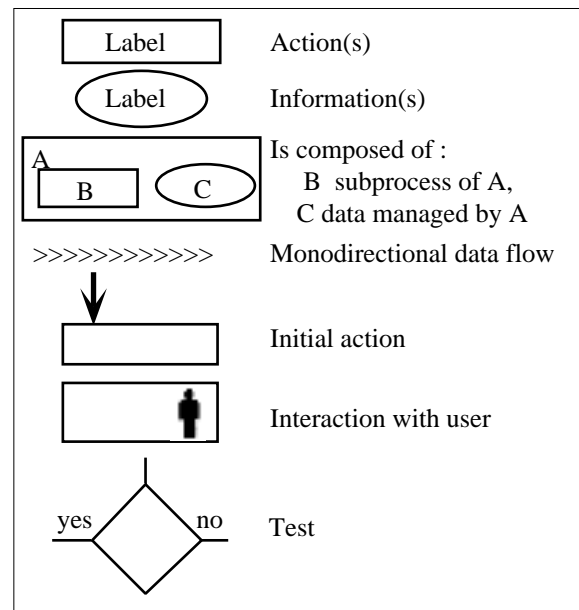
Label

Action(s)

Label

Information(s)

A

B

C

Is composed of :
B subprocess of A,
C data managed by A

>>>>>>>>>>>>

Monodirectional data flow

Initial action

Interaction with user

yes

no

Test